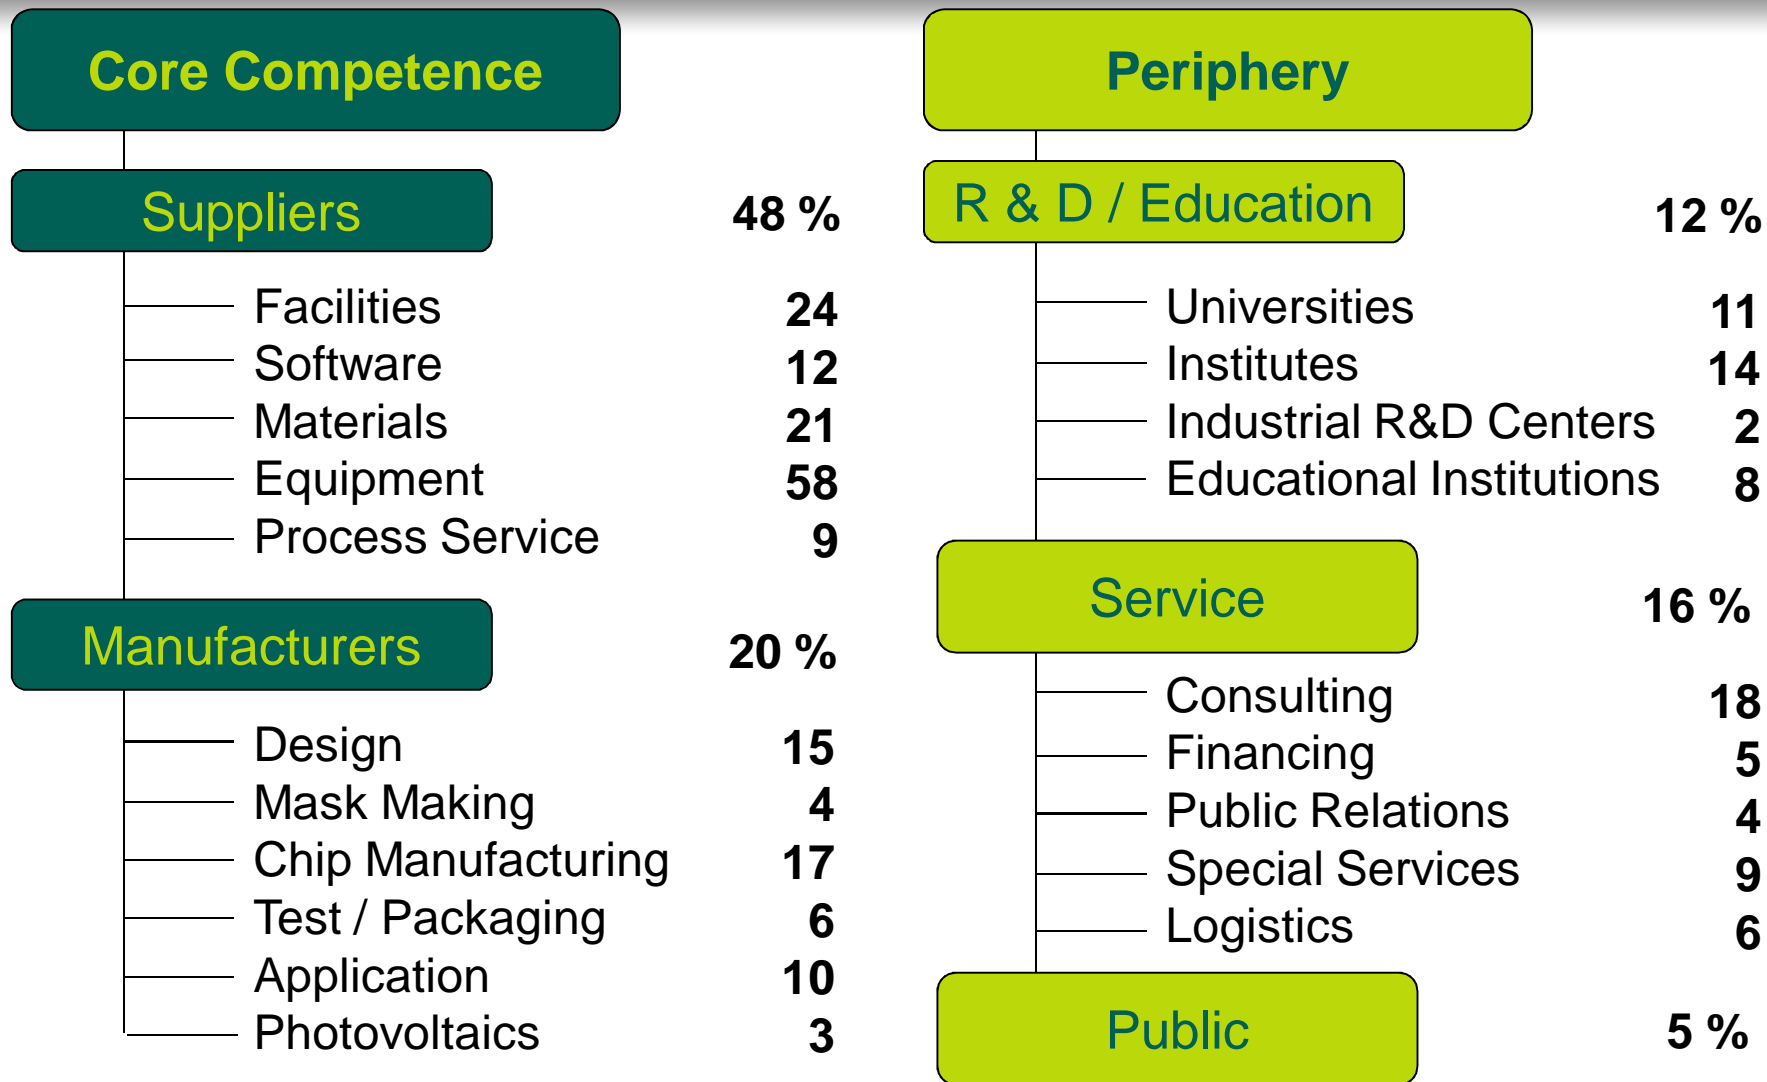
Core Competence

Suppliers 48 %

Facilities 24
Software 12
Materials 21
Equipment 58
Process Service 9

Manufacturers 20 %

Design 15
Mask Making 4
Chip Manufacturing 17
Test / Packaging 6
Application 10
Photovoltaics 3

Periphery

R & D / Education 12 %

Universities 11
Institutes 14
Industrial R&D Centers 2
Educational Institutions 8

Service 16 %

Consulting 18
Financing 5
Public Relations 4
Special Services 9
Logistics 6

Public 5 %